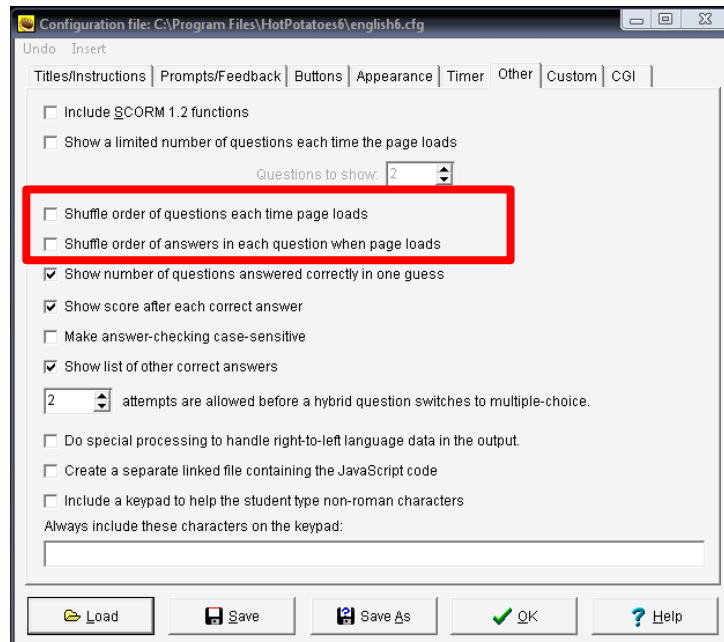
Configuration file: C:\Program Files\HotPotatoes6\english6.cfg

Undo Insert

Titles/Instructions | Prompts/Feedback | Buttons | Appearance | Timer | Other | Custom | CGI

☐ Include SCORM 1.2 functions

☐ Show a limited number of questions each time the page loads

Questions to show: 2

☐ Shuffle order of questions each time page loads

☐ Shuffle order of answers in each question when page loads

☑ Show number of questions answered correctly in one guess

☑ Show score after each correct answer

☐ Make answer-checking case-sensitive

☑ Show list of other correct answers

2 attempts are allowed before a hybrid question switches to multiple-choice.

☐ Do special processing to handle right-to-left language data in the output.

☐ Create a separate linked file containing the JavaScript code

☐ Include a keypad to help the student type non-roman characters

Always include these characters on the keypad:

Load | Save | Save As | OK | Help